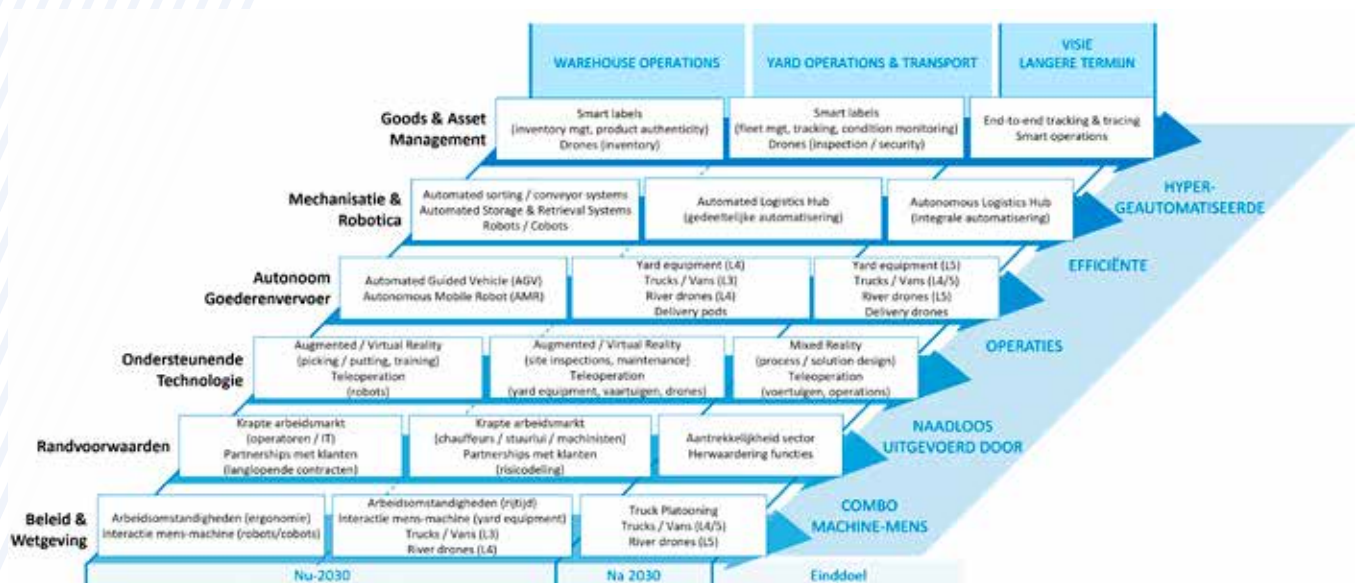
WAREHOUSE OPERATIONS

YARD OPERATIONS & TRANSPORT

VISIE
LANGERE TERMIJN

Goods & Asset Management

Smart labels
(inventory mgt, product authenticity)
Drones (inventory)

Smart labels
(fleet mgt, tracking, condition monitoring)
Drones (inspection / security)

End-to-end tracking & tracing
Smart operations

Mechanisatie & Robotica

Automated sorting / conveyor systems
Automated Storage & Retrieval Systems
Robots / Cobots

Automated Logistics Hub
(gedeeltelijke automatisering)

Autonomous Logistics Hub
(integrale automatisering)

HYPER-
GEAUTOMATISEERDE

Autonoom Goederenvervoer

Automated Guided Vehicle (AGV)
Autonomous Mobile Robot (AMR)

Yard equipment (L4)
Trucks / Vans (L3)
River drones (L4)
Delivery pods

Yard equipment (L5)
Trucks / Vans (L4/5)
River drones (L5)
Delivery drones

EFFICIËNTE

Ondersteunende Technologie

Augmented / Virtual Reality
(picking / putting, training)
Teleoperation
(robots)

Augmented / Virtual Reality
(site inspections, maintenance)
Teleoperation
(yard equipment, vaartuigen, drones)

Mixed Reality
(process / solution design)
Teleoperation
(voertuigen, operations)

OPERATIES

Randvoorwaarden

Krapte arbeidsmarkt
(operatoren / IT)
Partnerships met klanten
(langlopende contracten)

Krapte arbeidsmarkt
(chauffeurs / stuurlui / machinisten)
Partnerships met klanten
(risicodeling)

Aantrekkelijkheid sector
Herwaardering functies

NAADLOOS
UITGEVOERD DOOR

Beleid & Wetgeving

Arbeidsomstandigheden (ergonomie)
Interactie mens-machine (robots/cobots)

Arbeidsomstandigheden (rijtijd)
Interactie mens-machine (yard equipment)
Trucks / Vans (L3)
River drones (L4)

Truck Platooning
Trucks / Vans (L4/5)
River drones (L5)

COMBO
MACHINE-MENS

Nu-2030

Na 2030

Einddoel